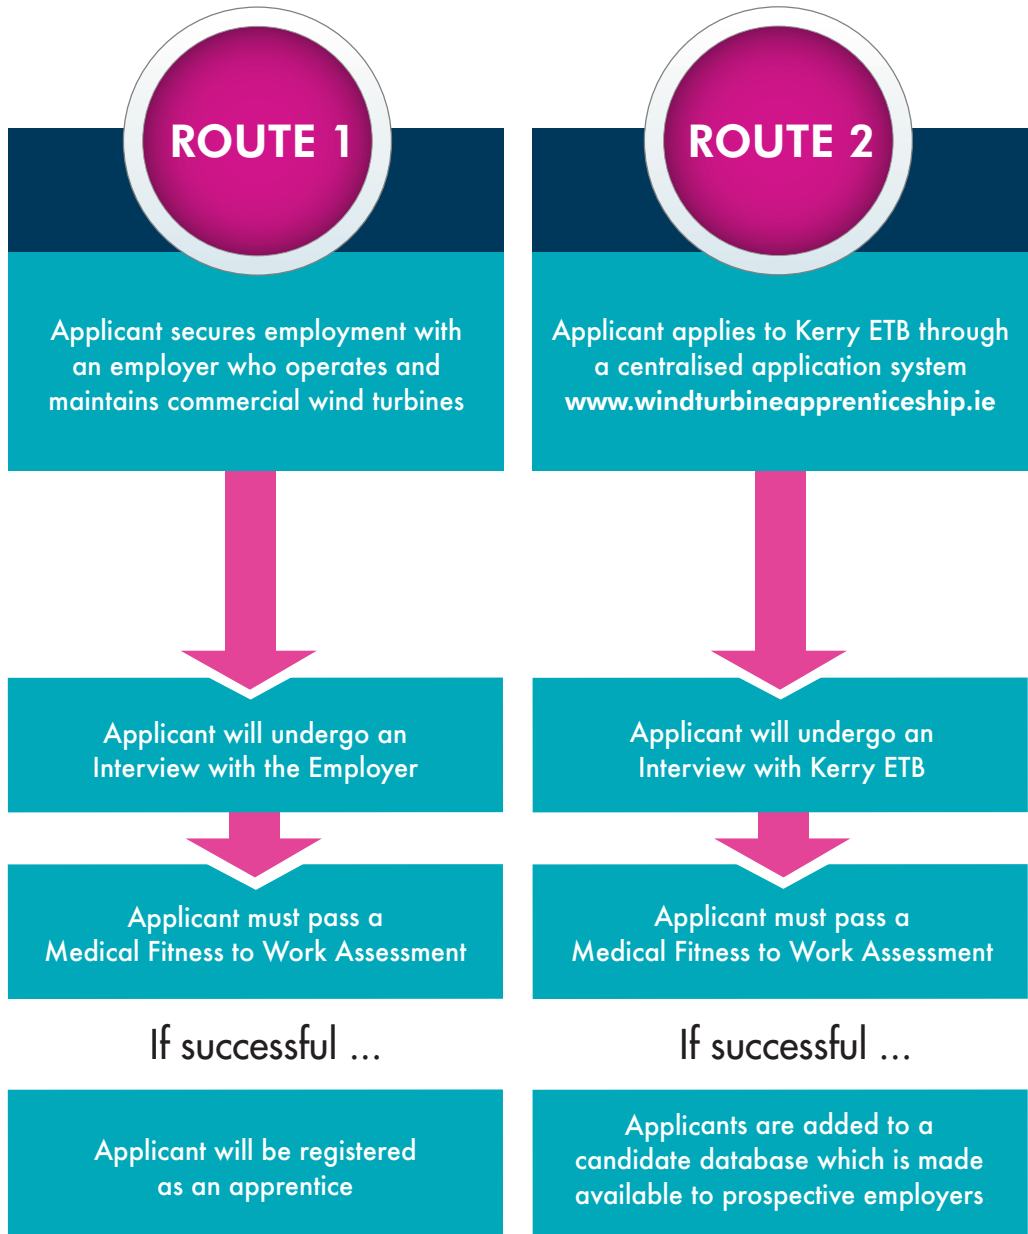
ROUTE 1

Applicant secures employment with an employer who operates and maintains commercial wind turbines

Applicant will undergo an Interview with the Employer

Applicant must pass a Medical Fitness to Work Assessment

If successful ...

Applicant will be registered as an apprentice

ROUTE 2

Applicant applies to Kerry ETB through a centralised application system www.windturbineapprenticeship.ie

Applicant will undergo an Interview with Kerry ETB

Applicant must pass a Medical Fitness to Work Assessment

If successful ...

Applicants are added to a candidate database which is made available to prospective employers